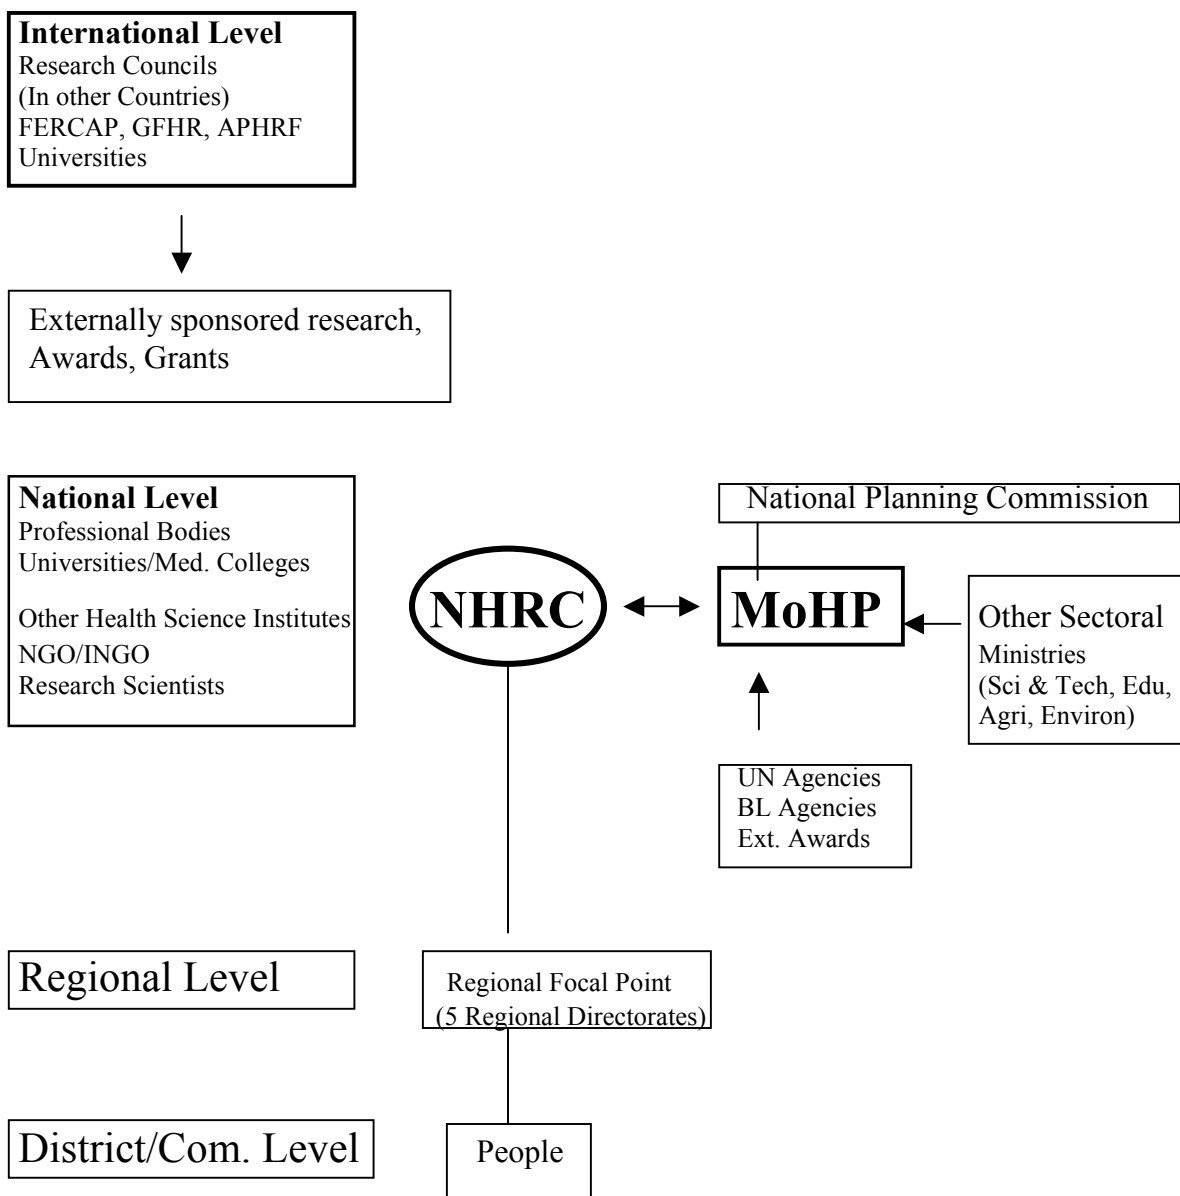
International Level
Research Councils
(In other Countries)
FERCAP, GFHR, APHRF
Universities

Externally sponsored research, Awards, Grants

National Level
Professional Bodies
Universities/Med. Colleges
Other Health Science Institutes
NGO/INGO
Research Scientists

National Planning Commission

NHRC

MoHP

Other Sectoral Ministries (Sci & Tech, Edu, Agri, Environ)

UN Agencies
BL Agencies
Ext. Awards

Regional Level

Regional Focal Point (5 Regional Directorates)

District/Com. Level

People